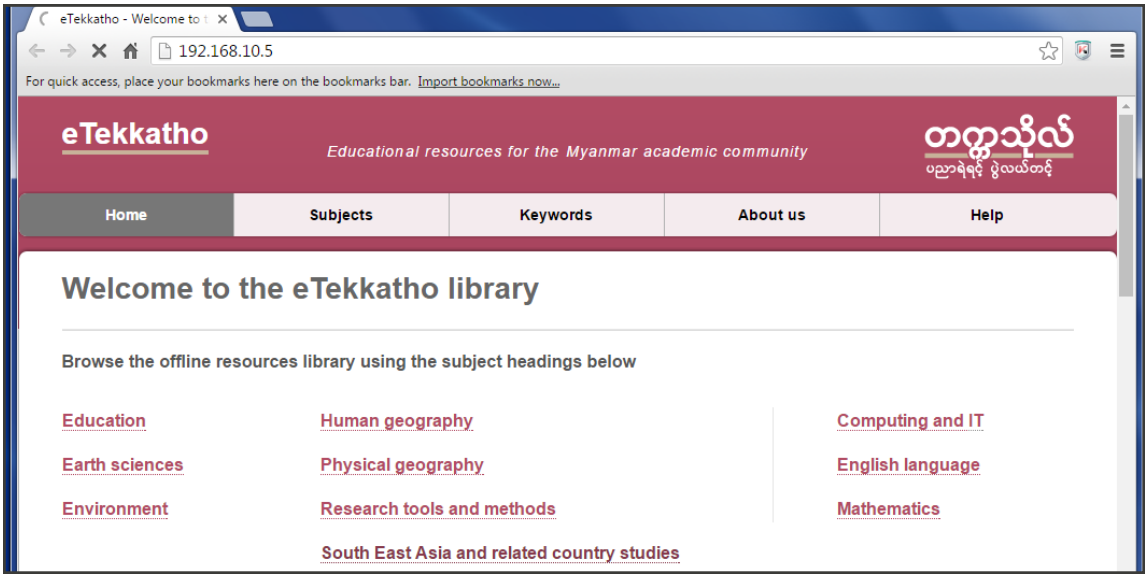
eTekkatho - Welcome to t

192.168.10.5

For quick access, place your bookmarks here on the bookmarks bar. Import bookmarks now...

eTekkatho

Educational resources for the Myanmar academic community

တက္ကသိုလ်
ပညာရဲရင့် ပွဲလယ်တင်

| Home | Subjects | Keywords | About us | Help |
|---|---|---|---|---|

Welcome to the eTekkatho library

Browse the offline resources library using the subject headings below

Education

Earth sciences

Environment

Human geography

Physical geography

Research tools and methods

South East Asia and related country studies

Computing and IT

English language

Mathematics